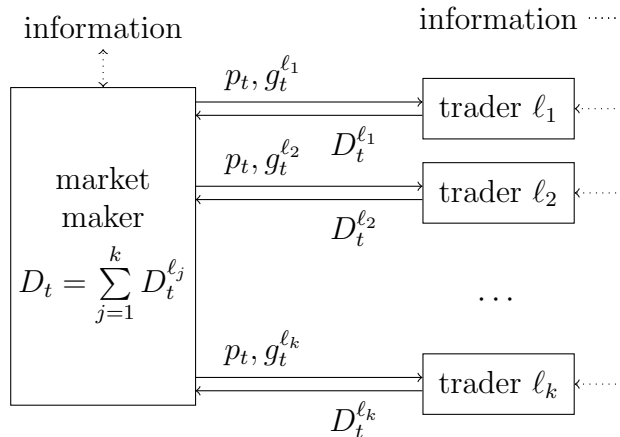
information

information

market maker $D_t = \sum_{j=1}^{k} D_t^{\ell_j}$

$p_t, g_t^{\ell_1}$

$D_t^{\ell_1}$

trader $\ell_1$

$p_t, g_t^{\ell_2}$

$D_t^{\ell_2}$

trader $\ell_2$

$\dots$

$p_t, g_t^{\ell_k}$

$D_t^{\ell_k}$

trader $\ell_k$